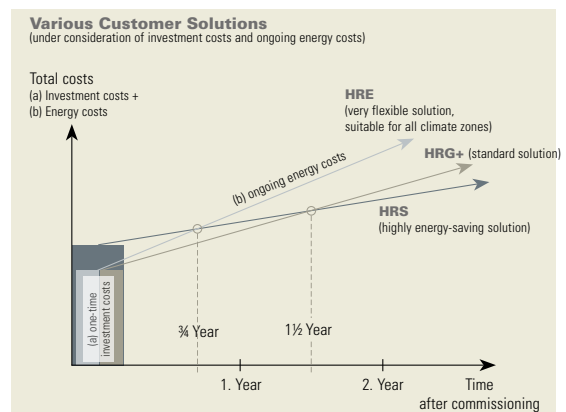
Various Customer Solutions
(under consideration of investment costs and ongoing energy costs)

Total costs
(a) Investment costs +
(b) Energy costs

HRE
(very flexible solution, suitable for all climate zones)

HRG+ (standard solution)

(b) ongoing energy costs

HRS
(highly energy-saving solution)

(a) one-time investment costs

¾ Year

1½ Year

1. Year

2. Year

Time after commissioning